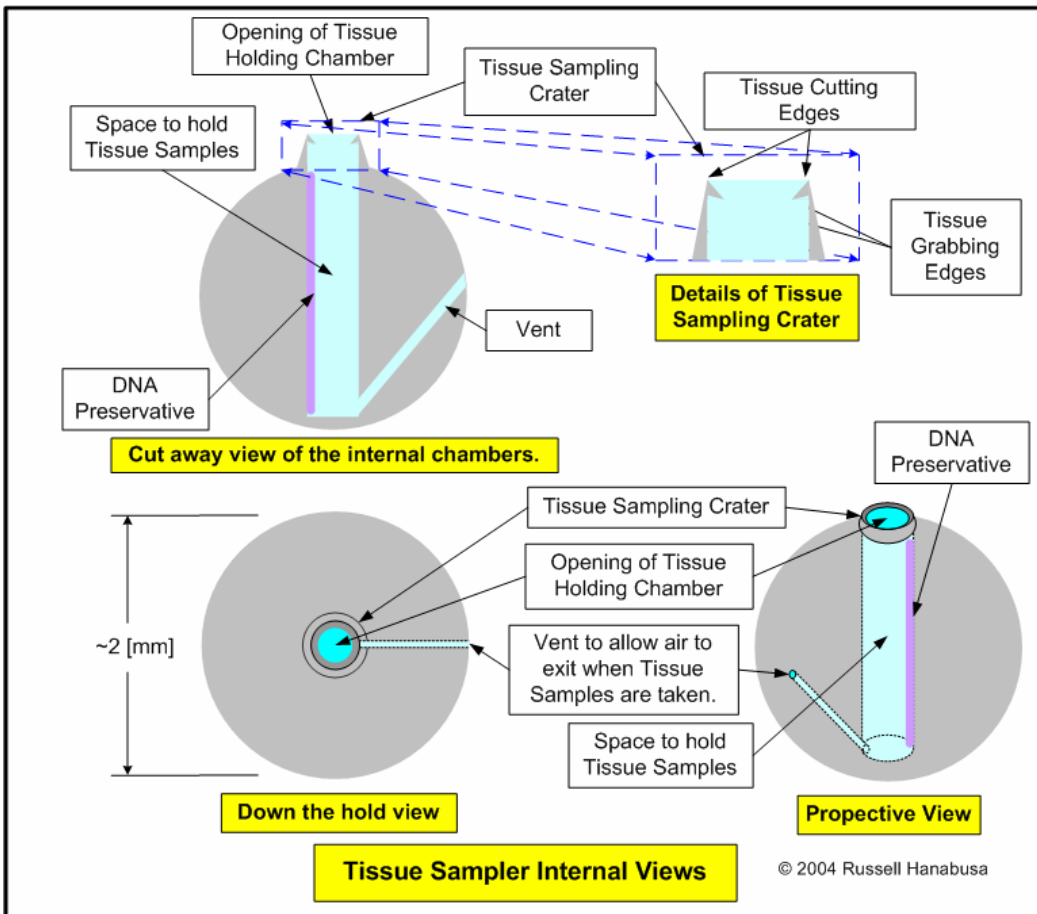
Opening of Tissue Holding Chamber

Tissue Sampling Crater

Tissue Cutting Edges

Space to hold Tissue Samples

Tissue Grabbing Edges

Details of Tissue Sampling Crater

Vent

DNA Preservative

Cut away view of the internal chambers.

DNA Preservative

Tissue Sampling Crater

Opening of Tissue Holding Chamber

~2 [mm]

Vent to allow air to exit when Tissue Samples are taken.

Space to hold Tissue Samples

Down the hold view

Propective View

Tissue Sampler Internal Views

© 2004 Russell Hanabusa